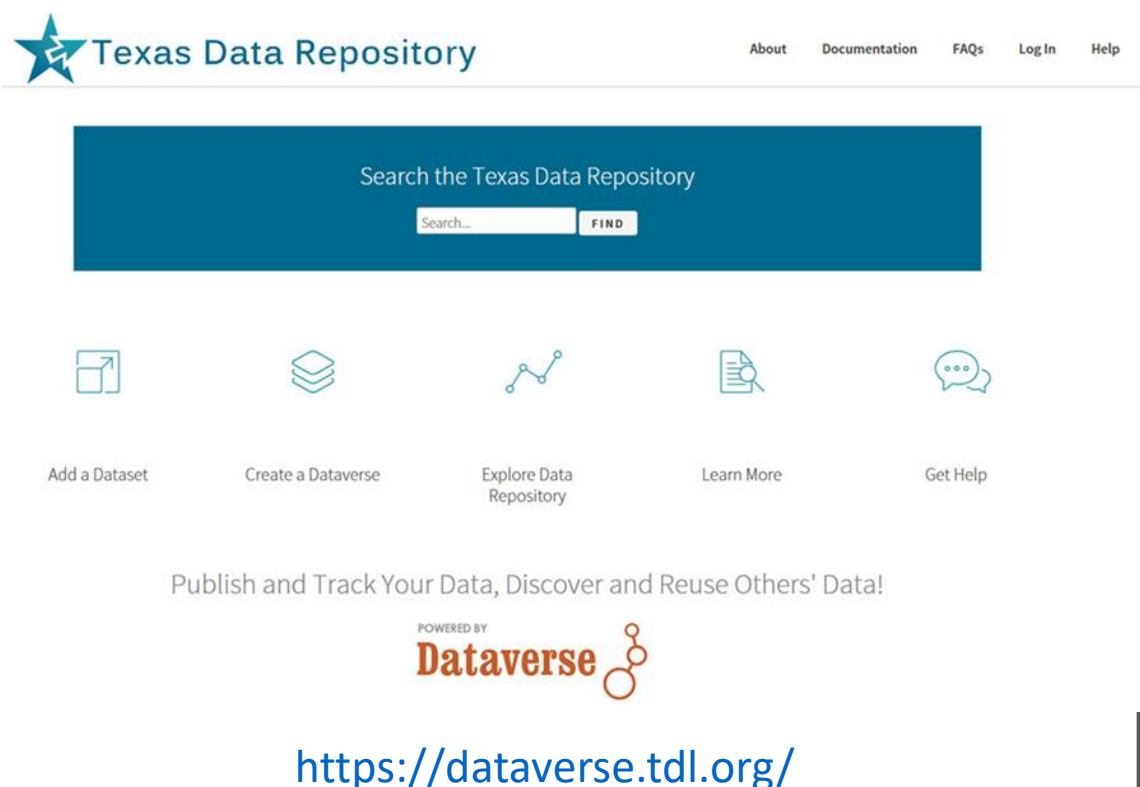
Texas Data Repository

About Documentation FAQs Log In Help

Search the Texas Data Repository

Search...

FIND

Add a Dataset

Create a Dataverse

Explore Data Repository

Learn More

Get Help

Publish and Track Your Data, Discover and Reuse Others' Data!

POWERED BY
Dataverse

https://dataverse.tdl.org/